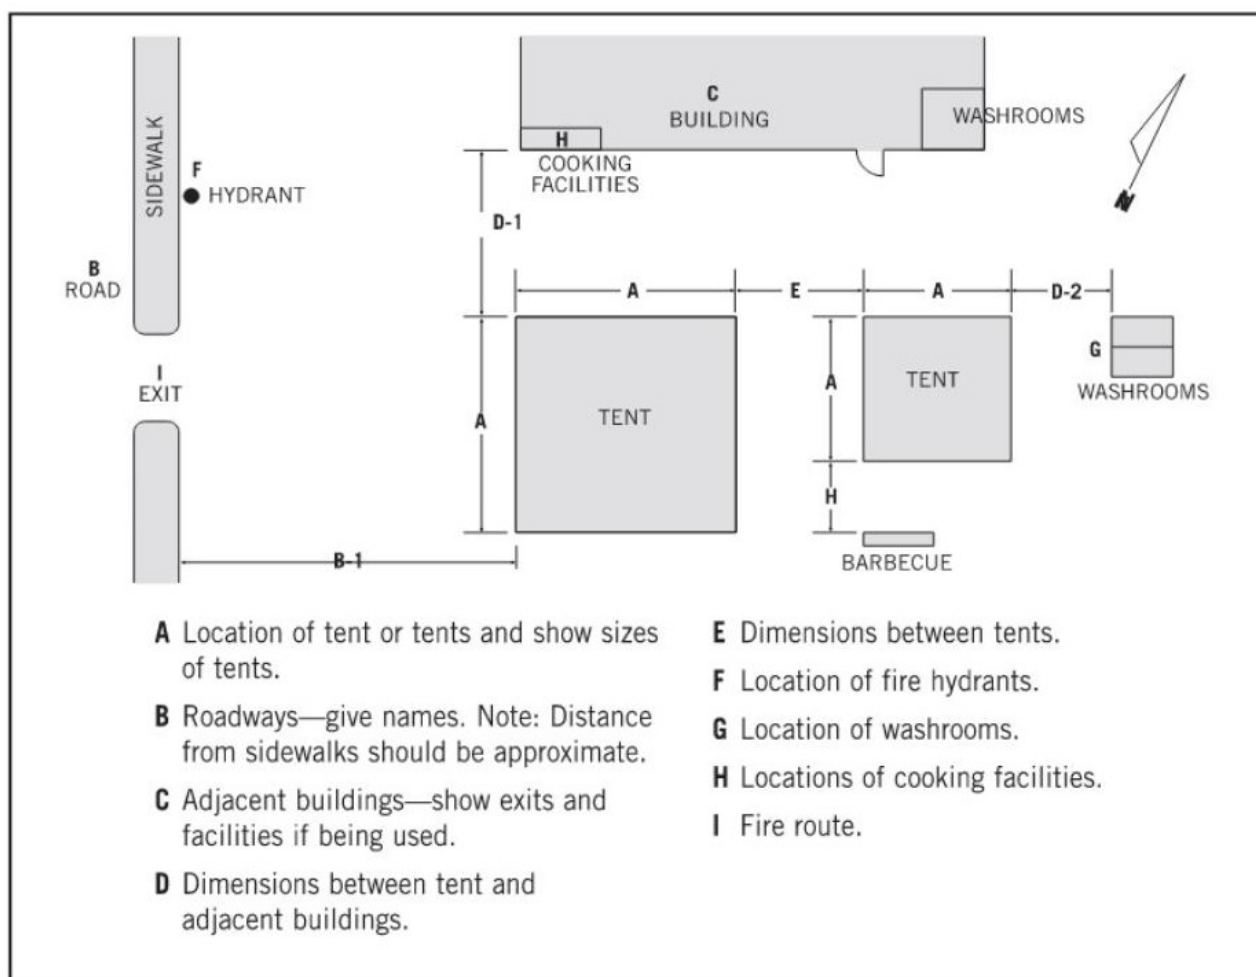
SIDEWALK

F
HYDRANT

B
ROAD

I
EXIT

H
COOKING FACILITIES

C
BUILDING

WASHROOMS

N

D-1

A

E

A

D-2

A

TENT

A

TENT

G
WASHROOMS

H

BARBECUE

B-1

**A** Location of tent or tents and show sizes of tents.

**B** Roadways—give names. Note: Distance from sidewalks should be approximate.

**C** Adjacent buildings—show exits and facilities if being used.

**D** Dimensions between tent and adjacent buildings.

**E** Dimensions between tents.

**F** Location of fire hydrants.

**G** Location of washrooms.

**H** Locations of cooking facilities.

**I** Fire route.